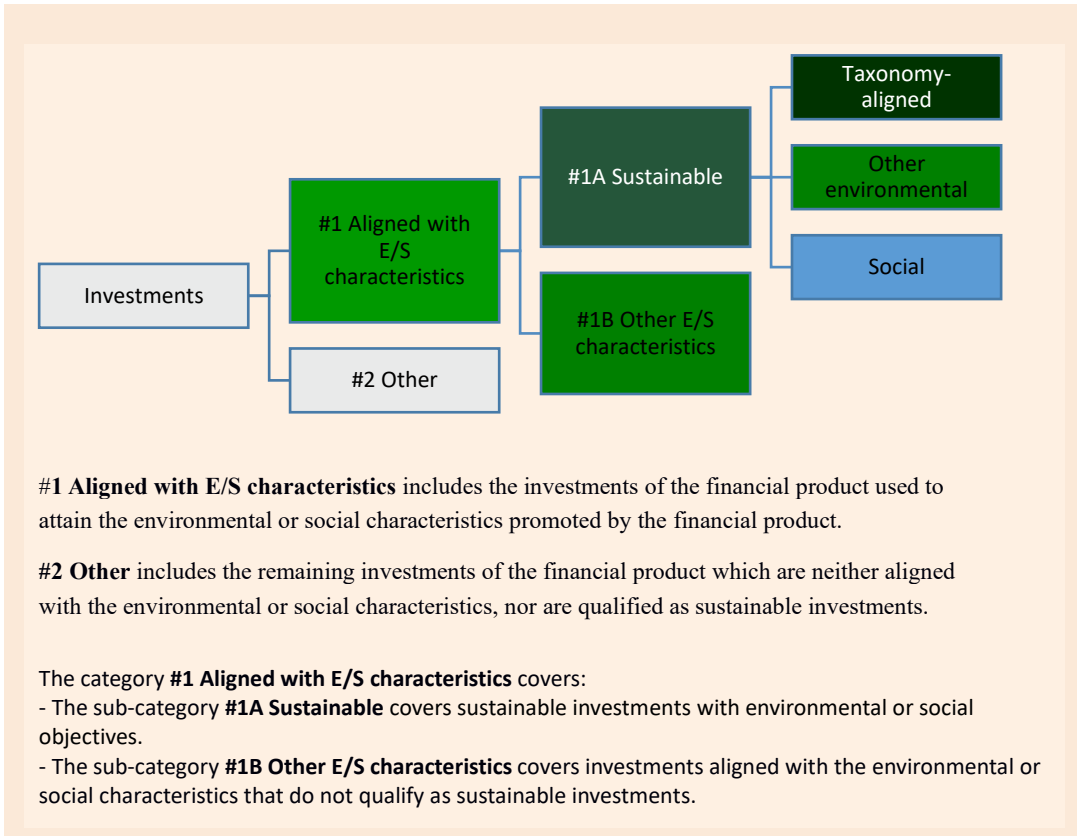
Investments

#1 Aligned with E/S characteristics

#2 Other

#1A Sustainable

#1B Other E/S characteristics

Taxonomy-aligned

Other environmental

Social

#1 Aligned with E/S characteristics includes the investments of the financial product used to attain the environmental or social characteristics promoted by the financial product.

#2 Other includes the remaining investments of the financial product which are neither aligned with the environmental or social characteristics, nor are qualified as sustainable investments.

The category #1 Aligned with E/S characteristics covers:
- The sub-category #1A Sustainable covers sustainable investments with environmental or social objectives.
- The sub-category #1B Other E/S characteristics covers investments aligned with the environmental or social characteristics that do not qualify as sustainable investments.